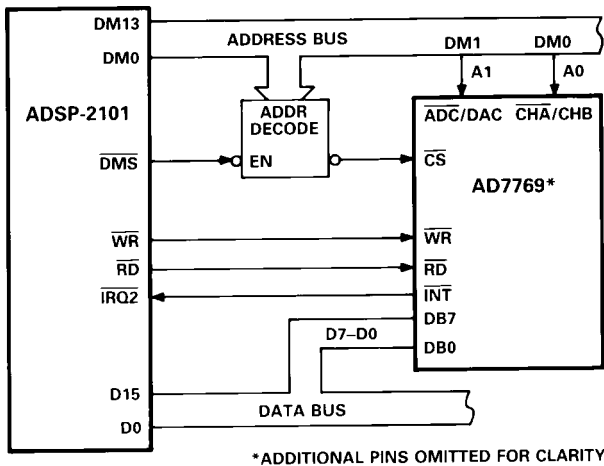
DM13

DM0

ADSP-2101

$\overline{DMS}$

$\overline{WR}$

$\overline{RD}$

$\overline{IRQ2}$

D15

D0

ADDRESS BUS

ADDR DECODE

EN

DM1

DM0

A1

A0

$\overline{ADC}$/DAC

$\overline{CHA}$/CHB

$\overline{CS}$

AD7769*

$\overline{WR}$

$\overline{RD}$

$\overline{INT}$

DB7

D7–D0

DB0

DATA BUS

*ADDITIONAL PINS OMITTED FOR CLARITY